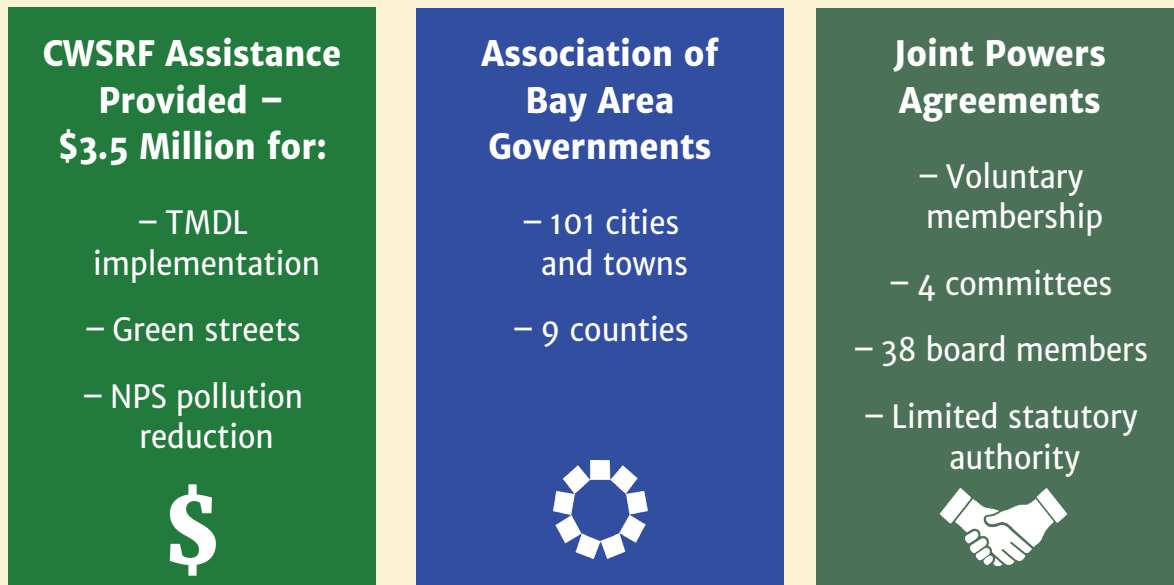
CWSRF Assistance Provided – \$3.5 Million for:

– TMDL implementation

– Green streets

– NPS pollution reduction

\$

Association of Bay Area Governments

– 101 cities and towns

– 9 counties

Joint Powers Agreements

– Voluntary membership

– 4 committees

– 38 board members

– Limited statutory authority